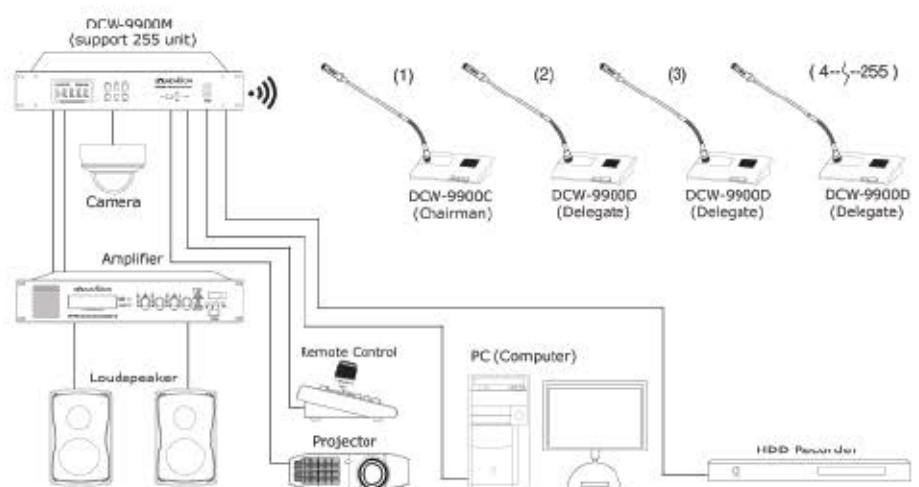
DCW-9900M
(support 255 unit)

(1)

(2)

(3)

( 4--⟆--255 )

DCW-9900C
(Chairman)

DCW-9900D
(Delegate)

DCW-9900D
(Delegate)

DCW-9900D
(Delegate)

Camera

Amplifier

Remote Control

PC (Computer)

Loudspeaker

Projector

HDD Recorder